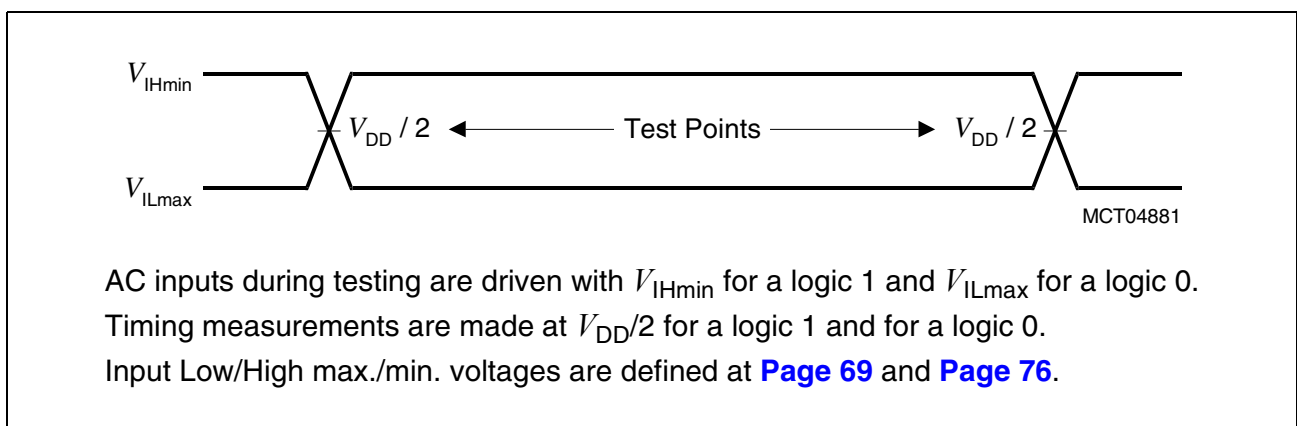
$V_{\text{IHmin}}$

$V_{\text{DD}}$ / 2 Test Points $V_{\text{DD}}$ / 2

$V_{\text{ILmax}}$

MCT04881

AC inputs during testing are driven with $V_{\text{IHmin}}$ for a logic 1 and $V_{\text{ILmax}}$ for a logic 0. Timing measurements are made at $V_{\text{DD}}$/2 for a logic 1 and for a logic 0. Input Low/High max./min. voltages are defined at **Page 69** and **Page 76**.